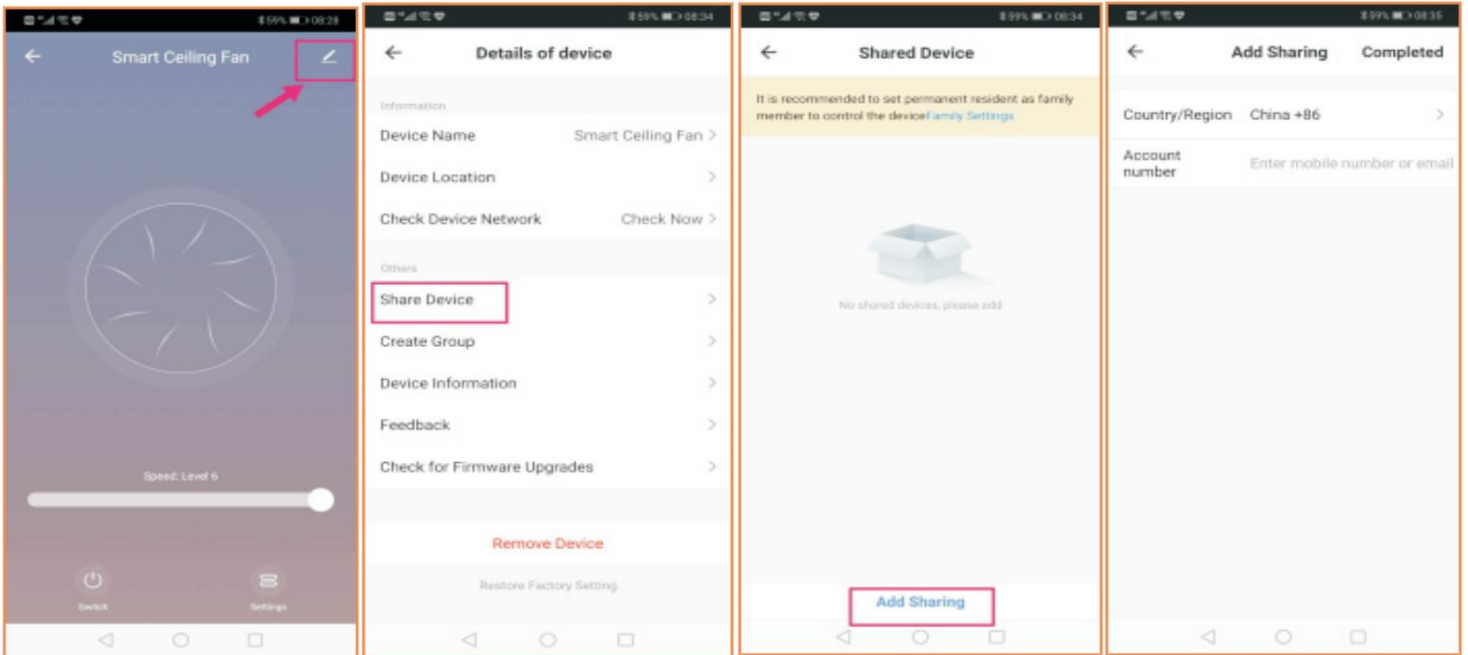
59% 08:28

Smart Ceiling Fan

Speed: Level 6

Switch

Settings

59% 08:34

Details of device

Information

Device Name Smart Ceiling Fan >

Device Location >

Check Device Network Check Now >

Others

Share Device >

Create Group >

Device Information >

Feedback >

Check for Firmware Upgrades >

Remove Device

Restore Factory Setting

59% 08:34

Shared Device

It is recommended to set permanent resident as family member to control the deviceFamily Settings

No shared devices, please add

Add Sharing

59% 08:35

Add Sharing Completed

Country/Region China +86 >

Account number Enter mobile number or email